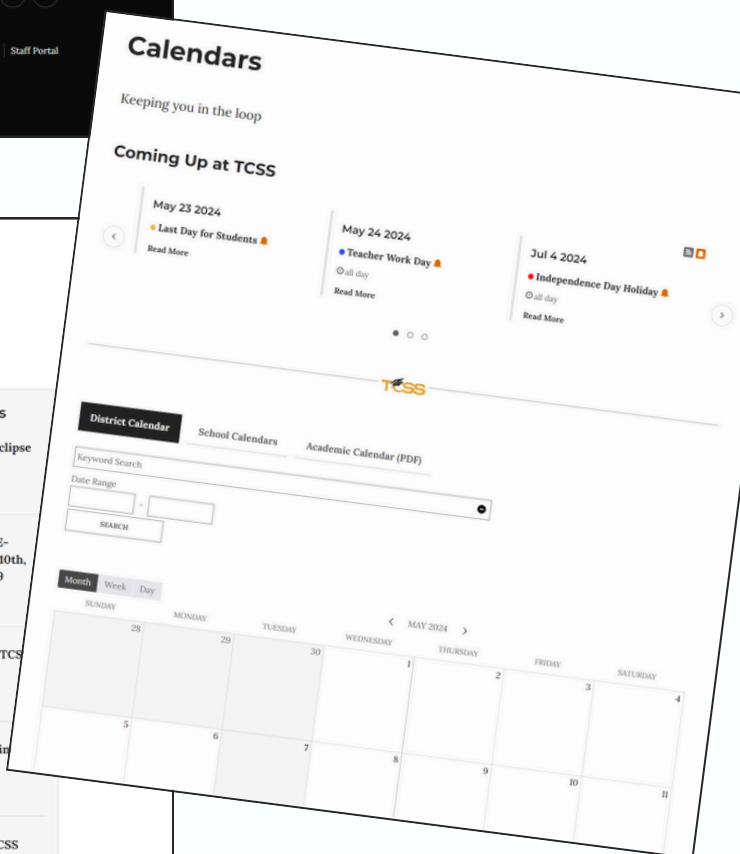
Staff Portal

Calendars

Keeping you in the loop

Coming Up at TCSS

May 23 2024
Last Day for Students
Read More

May 24 2024
Teacher Work Day
all day
Read More

Jul 4 2024
Independence Day Holiday
all day
Read More

TCSS

District Calendar
School Calendars
Academic Calendar (PDF)

Keyword Search
Date Range
-
SEARCH

Month Week Day

MAY 2024

| SUNDAY | MONDAY | TUESDAY | WEDNESDAY | THURSDAY | FRIDAY | SATURDAY |
|---|---|---|---|---|---|---|
| 28 | 29 | 30 | 1 | 2 | 3 | 4 |
| 5 | 6 | 7 | 8 | 9 | 10 | 11 |

s
clipse
E-
10th,
9
TCS
in
CSS